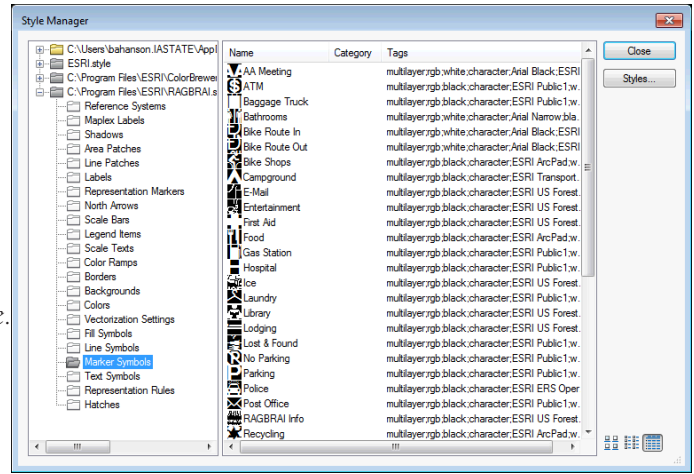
Style Manager

C:\Users\bahanson.IASTATE\AppI
ESRI.style
C:\Program Files\ESRI\ColorBrewer
C:\Program Files\ESRI\RAGBRAI.s
Reference Systems
Maplex Labels
Shadows
Area Patches
Line Patches
Labels
Representation Markers
North Arrows
Scale Bars
Legend Items
Scale Texts
Color Ramps
Borders
Backgrounds
Colors
Vectorization Settings
Fill Symbols
Line Symbols
Marker Symbols
Text Symbols
Representation Rules
Hatches

| Name | Category | Tags |
|---|---|---|
| AA Meeting | | multilayer;rgb;white;character;Arial Black;ESRI |
| ATM | | multilayer;rgb;black;character;ESRI Public1;w. |
| Baggage Truck | | multilayer;rgb;black;character;ESRI Public1;w. |
| Bathrooms | | multilayer;rgb;white;character;Arial Narrow;bla. |
| Bike Route In | | multilayer;rgb;white;character;Arial Black;ESRI |
| Bike Route Out | | multilayer;rgb;white;character;Arial Black;ESRI |
| Bike Shops | | multilayer;rgb;black;character;ESRI ArcPad;w. |
| Campground | | multilayer;rgb;black;character;ESRI Transport. |
| E-Mail | | multilayer;rgb;black;character;ESRI US Forest. |
| Entertainment | | multilayer;rgb;black;character;ESRI US Forest. |
| First Aid | | multilayer;rgb;black;character;ESRI US Forest. |
| Food | | multilayer;rgb;black;character;ESRI ArcPad;w. |
| Gas Station | | multilayer;rgb;black;character;ESRI Public1;w. |
| Hospital | | multilayer;rgb;black;character;ESRI Public1;w. |
| Ice | | multilayer;rgb;black;character;ESRI US Forest. |
| Laundry | | multilayer;rgb;black;character;ESRI US Forest. |
| Library | | multilayer;rgb;black;character;ESRI US Forest. |
| Lodging | | multilayer;rgb;black;character;ESRI US Forest. |
| Lost & Found | | multilayer;rgb;black;character;ESRI Public1;w. |
| No Parking | | multilayer;rgb;black;character;ESRI Public1;w. |
| Parking | | multilayer;rgb;black;character;ESRI Public1;w. |
| Police | | multilayer;rgb;black;character;ESRI ERS Oper |
| Post Office | | multilayer;rgb;black;character;ESRI Public1;w. |
| RAGBRAI Info | | multilayer;rgb;black;character;ESRI US Forest. |
| Recycling | | multilayer;rgb;black;character;ESRI ArcPad;w. |

Close
Styles...